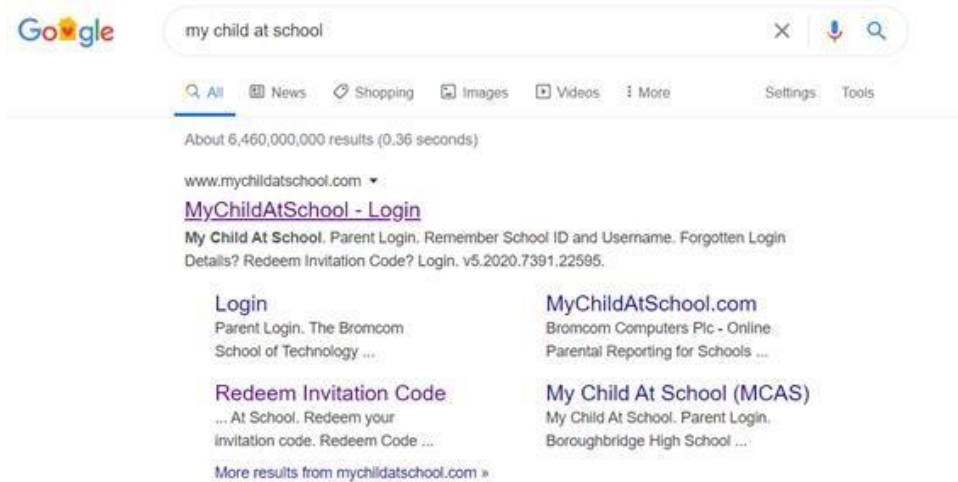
Google

my child at school

All News Shopping Images Videos More Settings Tools

About 6,460,000,000 results (0.36 seconds)

www.mychildatschool.com ▾

MyChildAtSchool - Login

My Child At School. Parent Login. Remember School ID and Username. Forgotten Login Details? Redeem Invitation Code? Login. v5.2020.7391.22595.

Login
Parent Login. The Bromcom School of Technology ...

MyChildAtSchool.com
Bromcom Computers Plc - Online Parental Reporting for Schools ...

Redeem Invitation Code
... At School. Redeem your invitation code. Redeem Code ...

My Child At School (MCAS)
My Child At School. Parent Login. Boroughbridge High School ...

More results from mychildatschool.com »